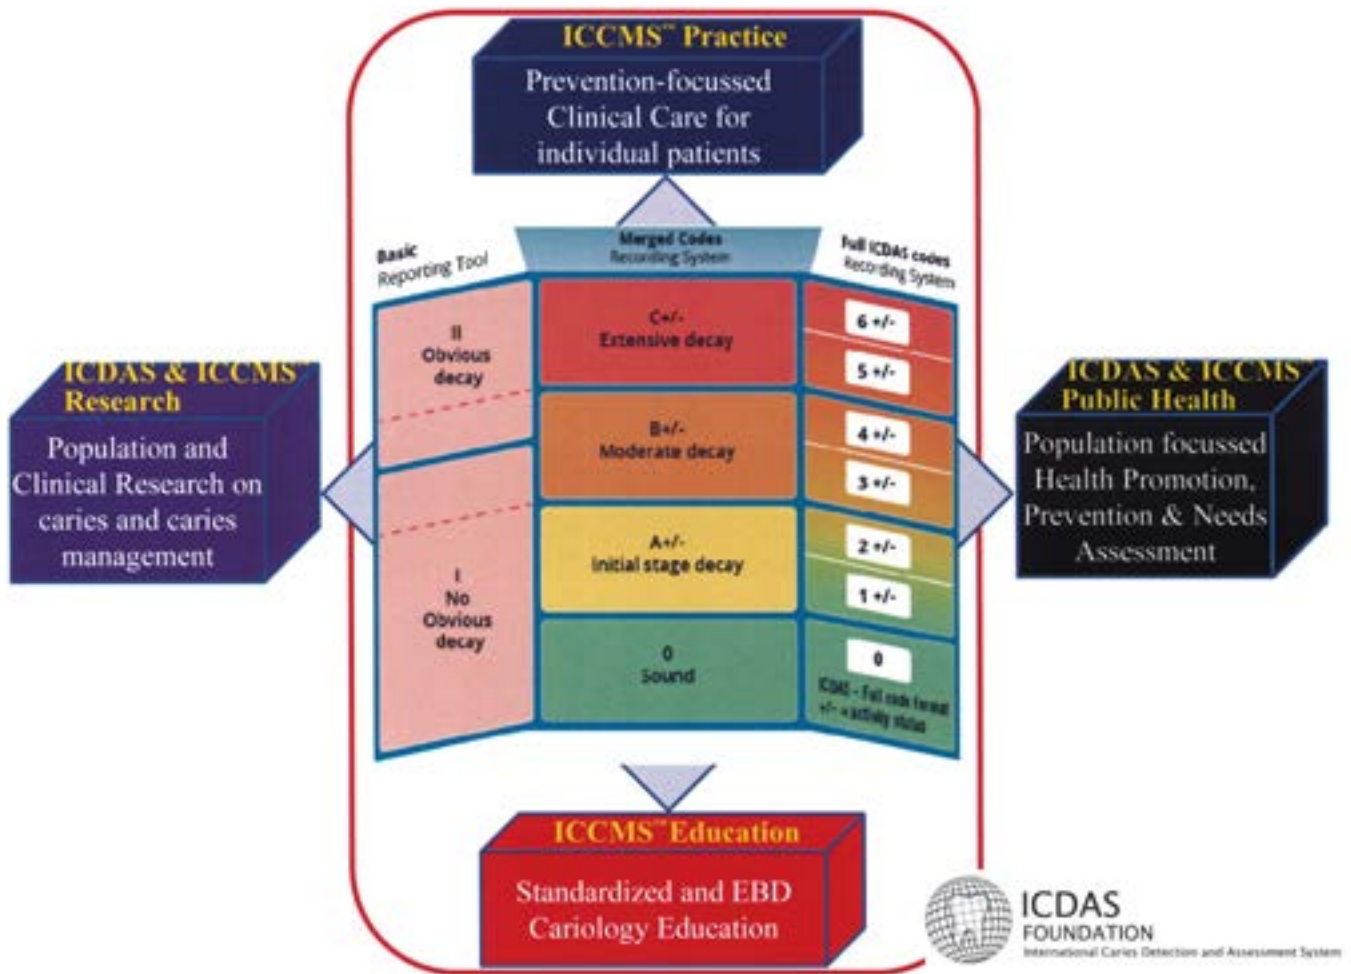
ICCMS™ Practice

Prevention-focussed Clinical Care for individual patients

Basic Reporting Tool

Merged Codes Recording System

Full ICDAS codes Recording System

II Obvious decay

C+/- Extensive decay

6 +/-

5 +/-

B+/- Moderate decay

4 +/-

3 +/-

A+/- Initial stage decay

2 +/-

1 +/-

I No Obvious decay

0 Sound

0

ICDAS - Full code format +/- = activity status

ICDAS & ICCMS™ Research

Population and Clinical Research on caries and caries management

ICDAS & ICCMS™ Public Health

Population focussed Health Promotion, Prevention & Needs Assessment

ICCMS™ Education

Standardized and EBD Cariology Education

ICDAS FOUNDATION
International Caries Detection and Assessment System